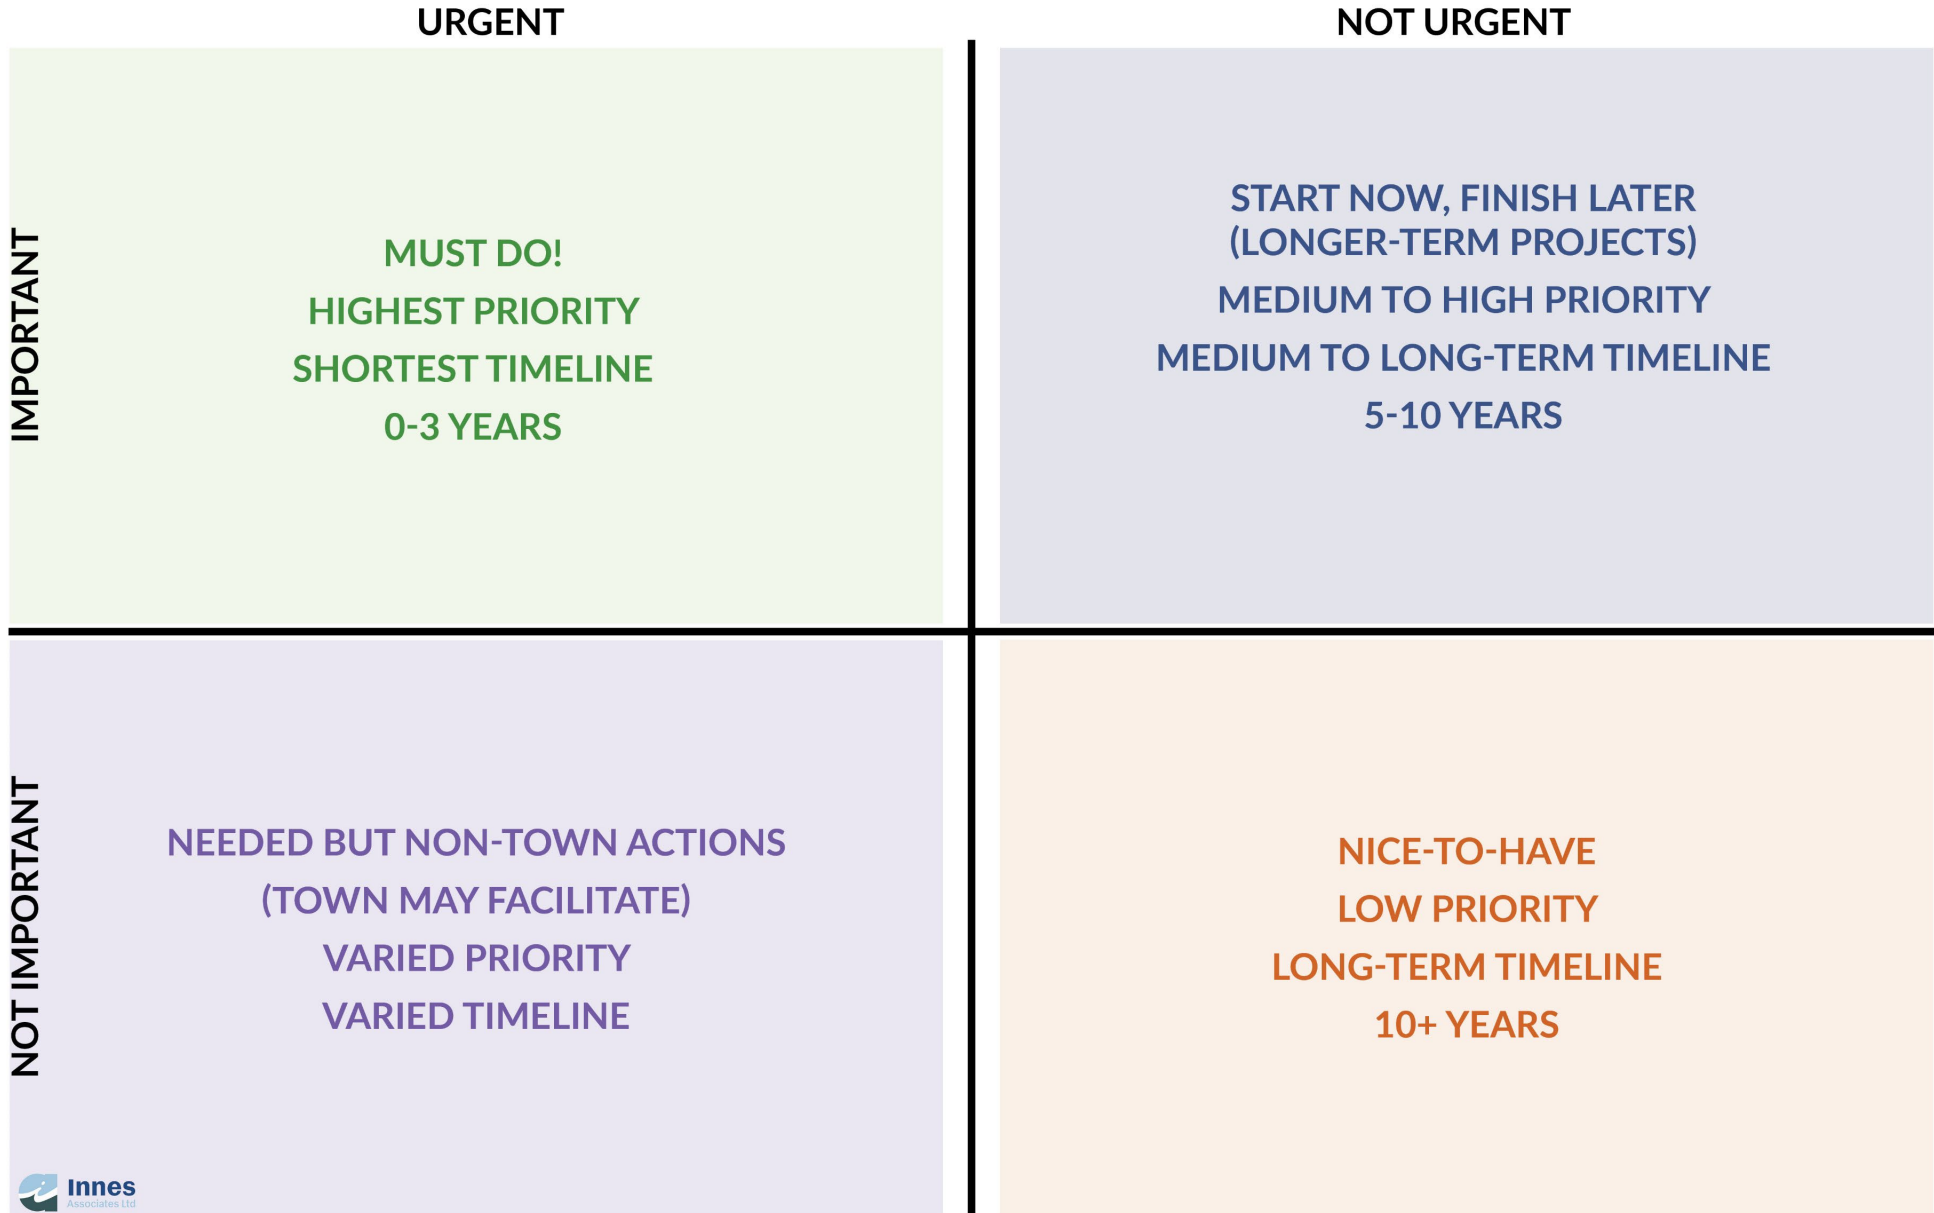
URGENT

NOT URGENT

IMPORTANT

MUST DO!

HIGHEST PRIORITY

SHORTEST TIMELINE

0-3 YEARS

START NOW, FINISH LATER (LONGER-TERM PROJECTS)

MEDIUM TO HIGH PRIORITY

MEDIUM TO LONG-TERM TIMELINE

5-10 YEARS

NOT IMPORTANT

NEEDED BUT NON-TOWN ACTIONS

(TOWN MAY FACILITATE)

VARIED PRIORITY

VARIED TIMELINE

NICE-TO-HAVE

LOW PRIORITY

LONG-TERM TIMELINE

10+ YEARS

Innes
Associates Ltd